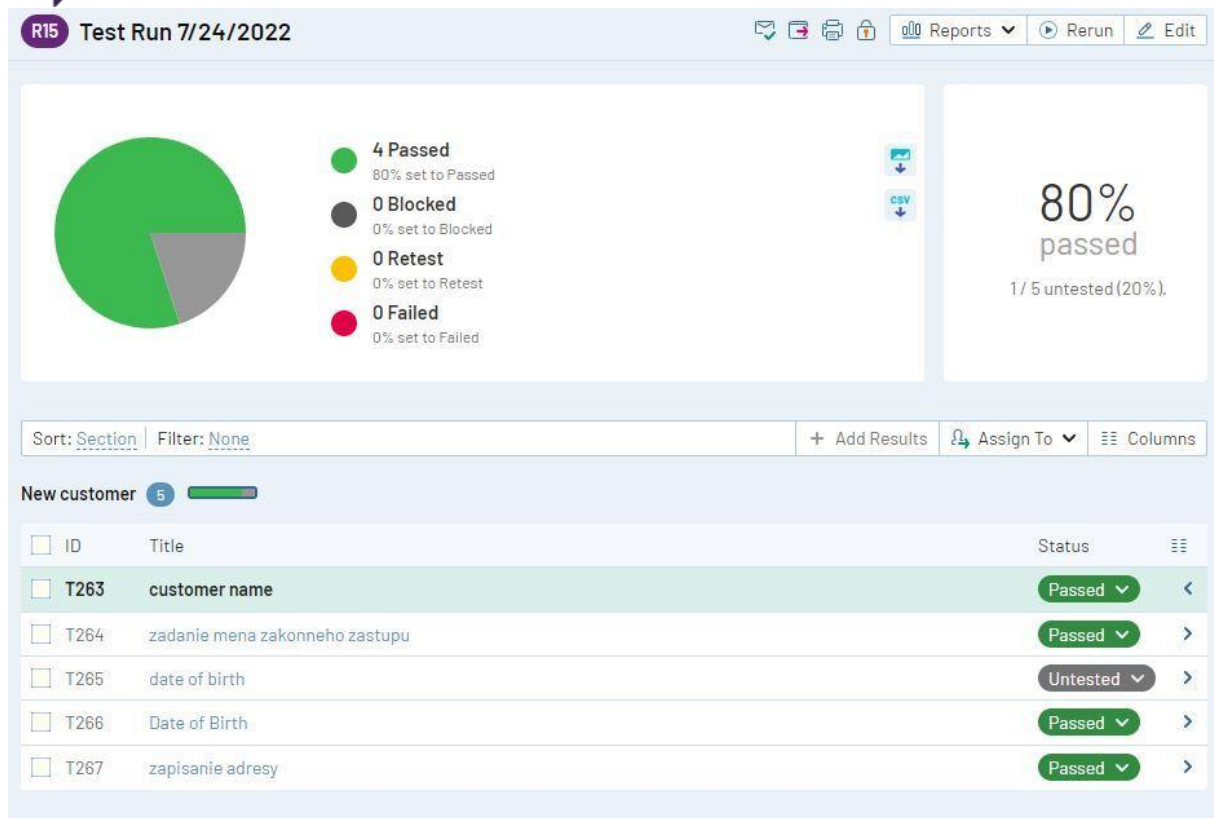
R15 Test Run 7/24/2022

Reports Rerun Edit

4 Passed
80% set to Passed
0 Blocked
0% set to Blocked
0 Retest
0% set to Retest
0 Failed
0% set to Failed

CSV

80%
passed
1 / 5 untested (20%).

Sort: Section | Filter: None

+ Add Results | Assign To | Columns

New customer 5

| ID | Title | Status |
|---|---|---|
| T263 | customer name | Passed |
| T264 | zadanie mena zakonneho zastupu | Passed |
| T265 | date of birth | Untested |
| T266 | Date of Birth | Passed |
| T267 | zapisanie adresy | Passed |